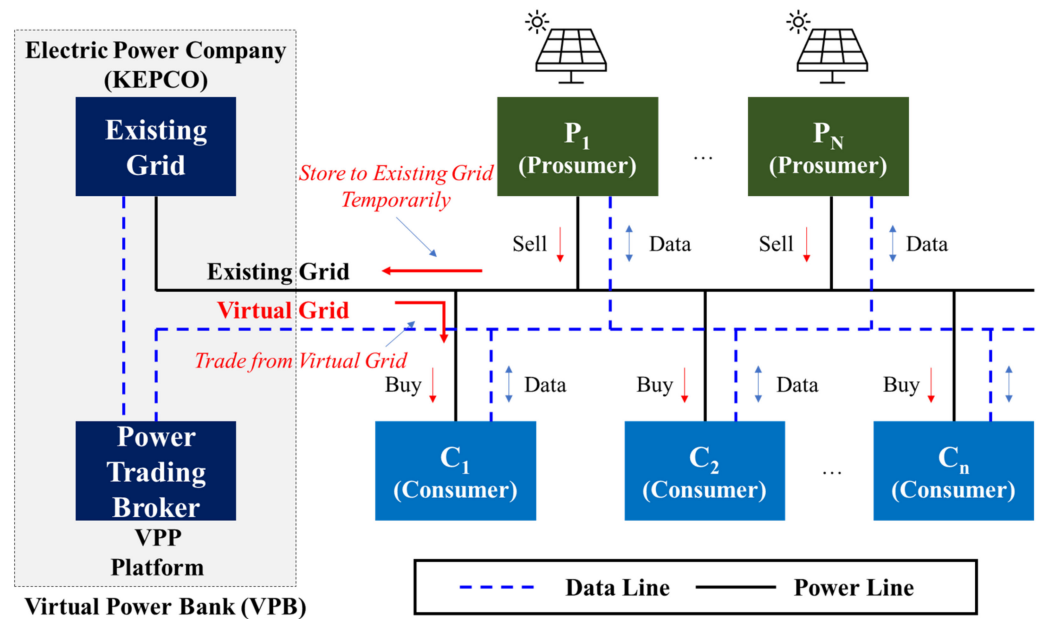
Electric Power Company (KEPCO)

Existing Grid

$P_1$ (Prosumer)

…

$P_N$ (Prosumer)

Store to Existing Grid Temporarily

Sell

Data

Sell

Data

Existing Grid

Virtual Grid

Trade from Virtual Grid

Buy

Data

Buy

Data

Buy

Power Trading Broker

VPP Platform

$C_1$ (Consumer)

$C_2$ (Consumer)

…

$C_n$ (Consumer)

Virtual Power Bank (VPB)

Data Line

Power Line